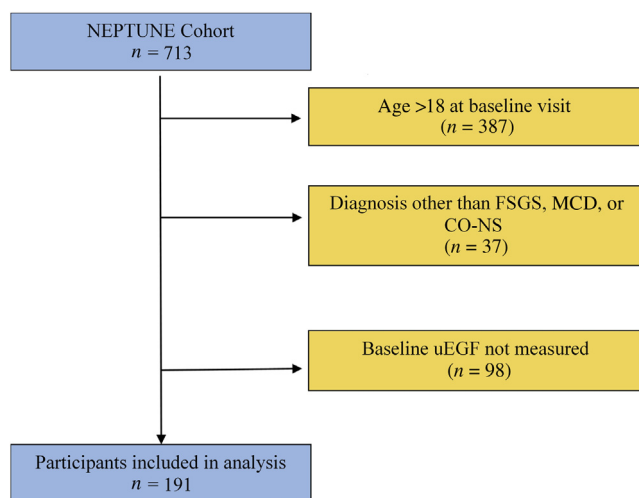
NEPTUNE Cohort
$n = 713$

Age >18 at baseline visit
($n = 387$)

Diagnosis other than FSGS, MCD, or CO-NS
($n = 37$)

Baseline uEGF not measured
($n = 98$)

Participants included in analysis
$n = 191$